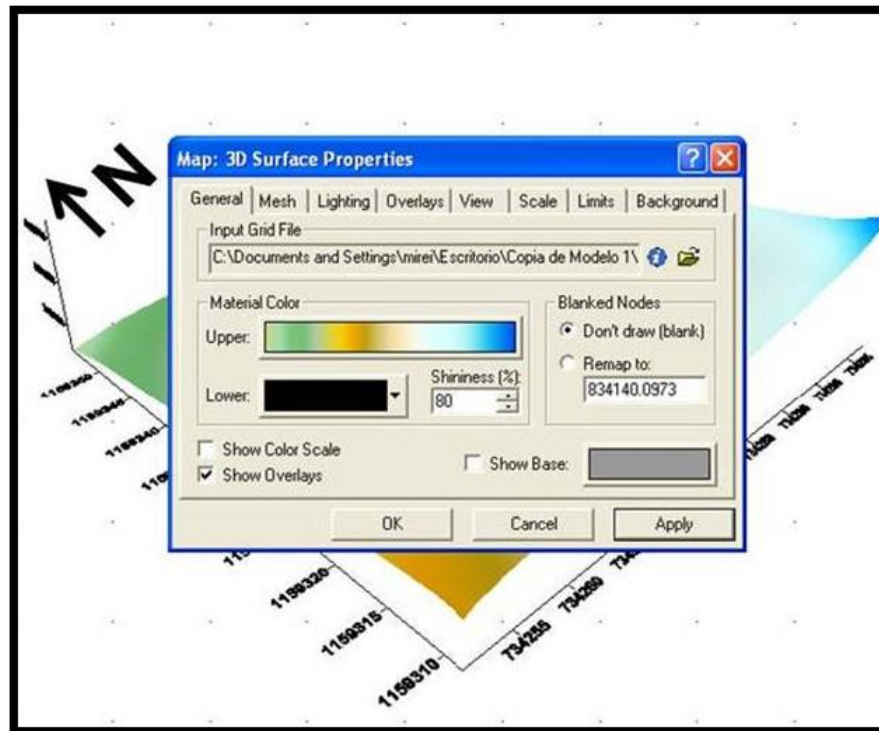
N

Map: 3D Surface Properties

General | Mesh | Lighting | Overlays | View | Scale | Limits | Background

Input Grid File
C:\Documents and Settings\mirei\Escritorio\Copia de Modelo 1\

Material Color
Upper:
Lower:
Shininess (%):
80

Blanked Nodes
Don't draw (blank)
Remap to:
834140.0973

Show Color Scale
Show Overlays
Show Base:

OK
Cancel
Apply

1159350
1159345
1159340
115
115
1159320
1159315
1159310
734255
734260
734
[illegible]
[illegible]
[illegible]
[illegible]